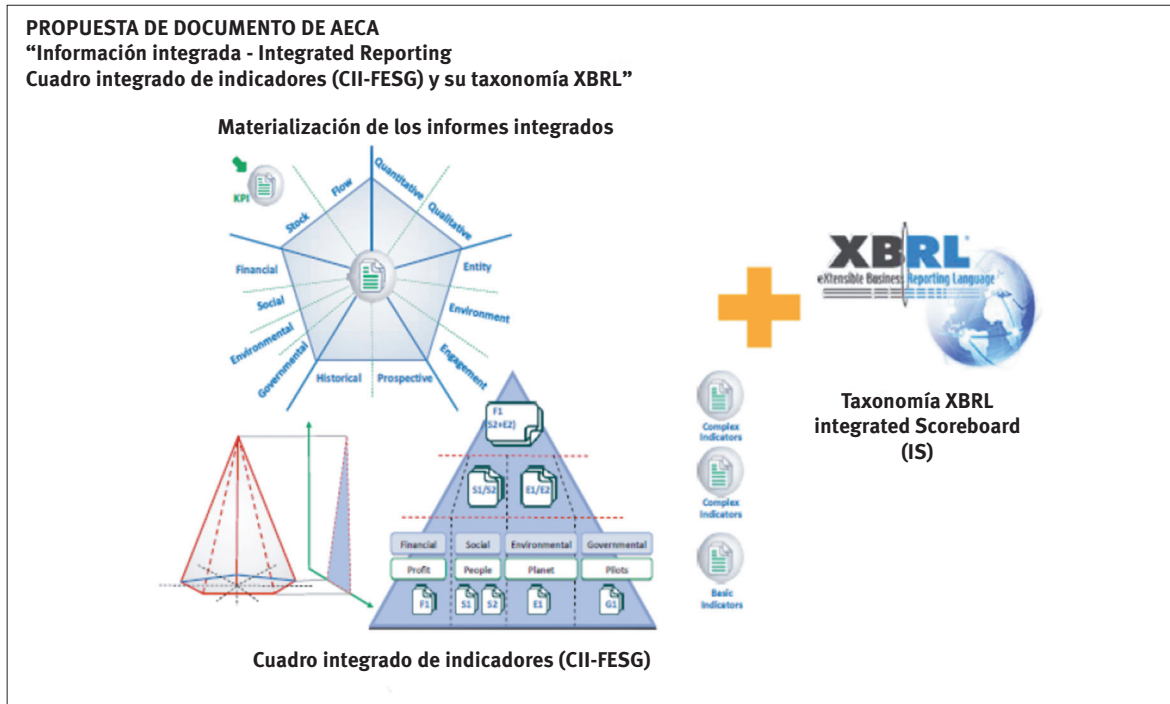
**PROPUESTA DE DOCUMENTO DE AECA**
**"Información integrada - Integrated Reporting**
**Cuadro integrado de indicadores (CII-FESG) y su taxonomía XBRL"**

**Materialización de los informes integrados**

KPI

Flow
Quantitative
Qualitative
Stock
Entity
Financial
Environment
Social
Environmental
Engagement
Governmental
Historical
Prospective

XBRL
eXtensible Business Reporting Language

**Taxonomía XBRL integrated Scoreboard (IS)**

F1 (S2+E2)

S1/S2
E1/E2

| Financial | Social | Environmental | Governmental |
|---|---|---|---|
| Profit | People | Planet | Pilots |

F1 S1 S2 E1 G1

Complex Indicators
Complex Indicators
Basic Indicators

**Cuadro integrado de indicadores (CII-FESG)**